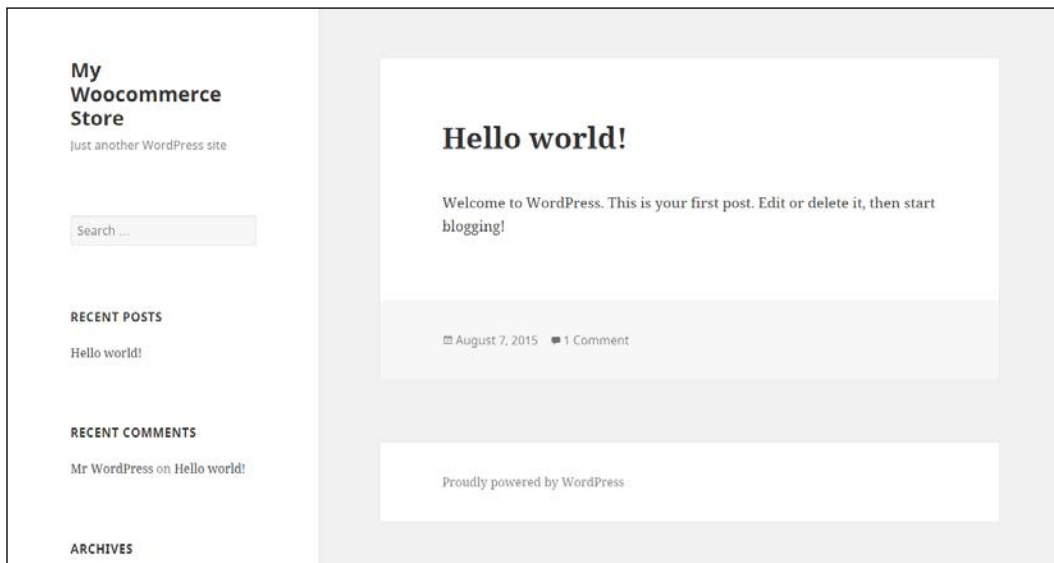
My Woocommerce Store

Just another WordPress site

Search ...

RECENT POSTS

Hello world!

RECENT COMMENTS

Mr WordPress on Hello world!

ARCHIVES

Hello world!

Welcome to WordPress. This is your first post. Edit or delete it, then start blogging!

August 7, 2015 1 Comment

Proudly powered by WordPress